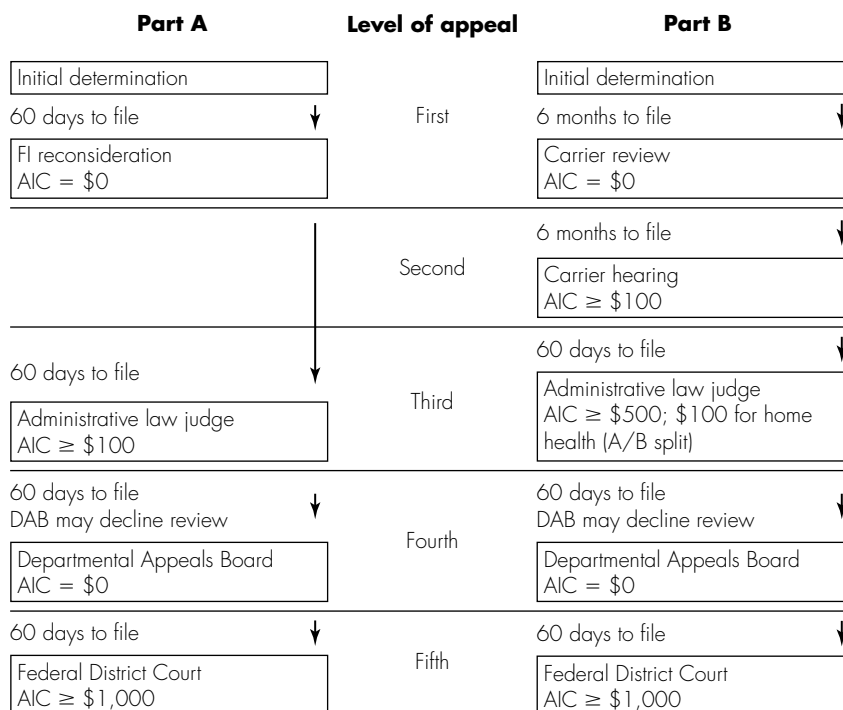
| Part A | Level of appeal | Part B |
|---|---|---|
| Initial determination<br>60 days to file<br>FI reconsideration<br>AIC = \$0 | First | Initial determination<br>6 months to file<br>Carrier review<br>AIC = \$0 |
| | Second | 6 months to file<br>Carrier hearing<br>AIC $\geq$ \$100 |
| 60 days to file<br>Administrative law judge<br>AIC $\geq$ \$100 | Third | 60 days to file<br>Administrative law judge<br>AIC $\geq$ \$500; \$100 for home health (A/B split) |
| 60 days to file<br>DAB may decline review<br>Departmental Appeals Board<br>AIC = \$0 | Fourth | 60 days to file<br>DAB may decline review<br>Departmental Appeals Board<br>AIC = \$0 |
| 60 days to file<br>Federal District Court<br>AIC $\geq$ \$1,000 | Fifth | 60 days to file<br>Federal District Court<br>AIC $\geq$ \$1,000 |